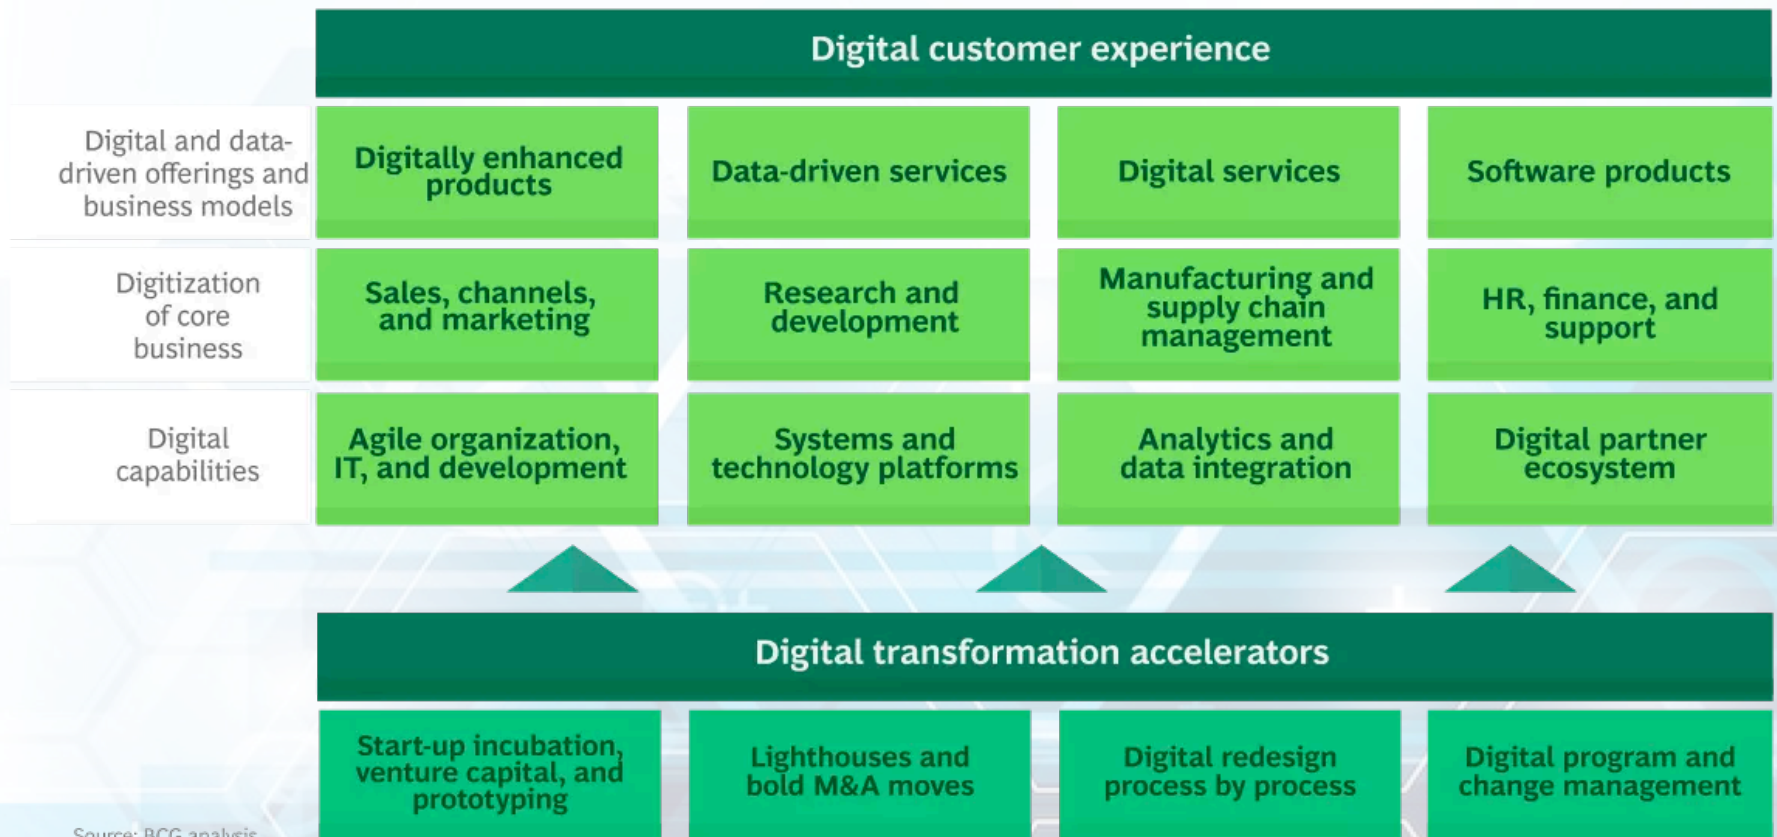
Digital customer experience

| | | | | |
|---|---|---|---|---|
| Digital and data-driven offerings and business models | Digitally enhanced products | Data-driven services | Digital services | Software products |
| Digitization of core business | Sales, channels, and marketing | Research and development | Manufacturing and supply chain management | HR, finance, and support |
| Digital capabilities | Agile organization, IT, and development | Systems and technology platforms | Analytics and data integration | Digital partner ecosystem |

Digital transformation accelerators

| | | | |
|---|---|---|---|
| Start-up incubation, venture capital, and prototyping | Lighthouses and bold M&A moves | Digital redesign process by process | Digital program and change management |

Source: BCG analysis